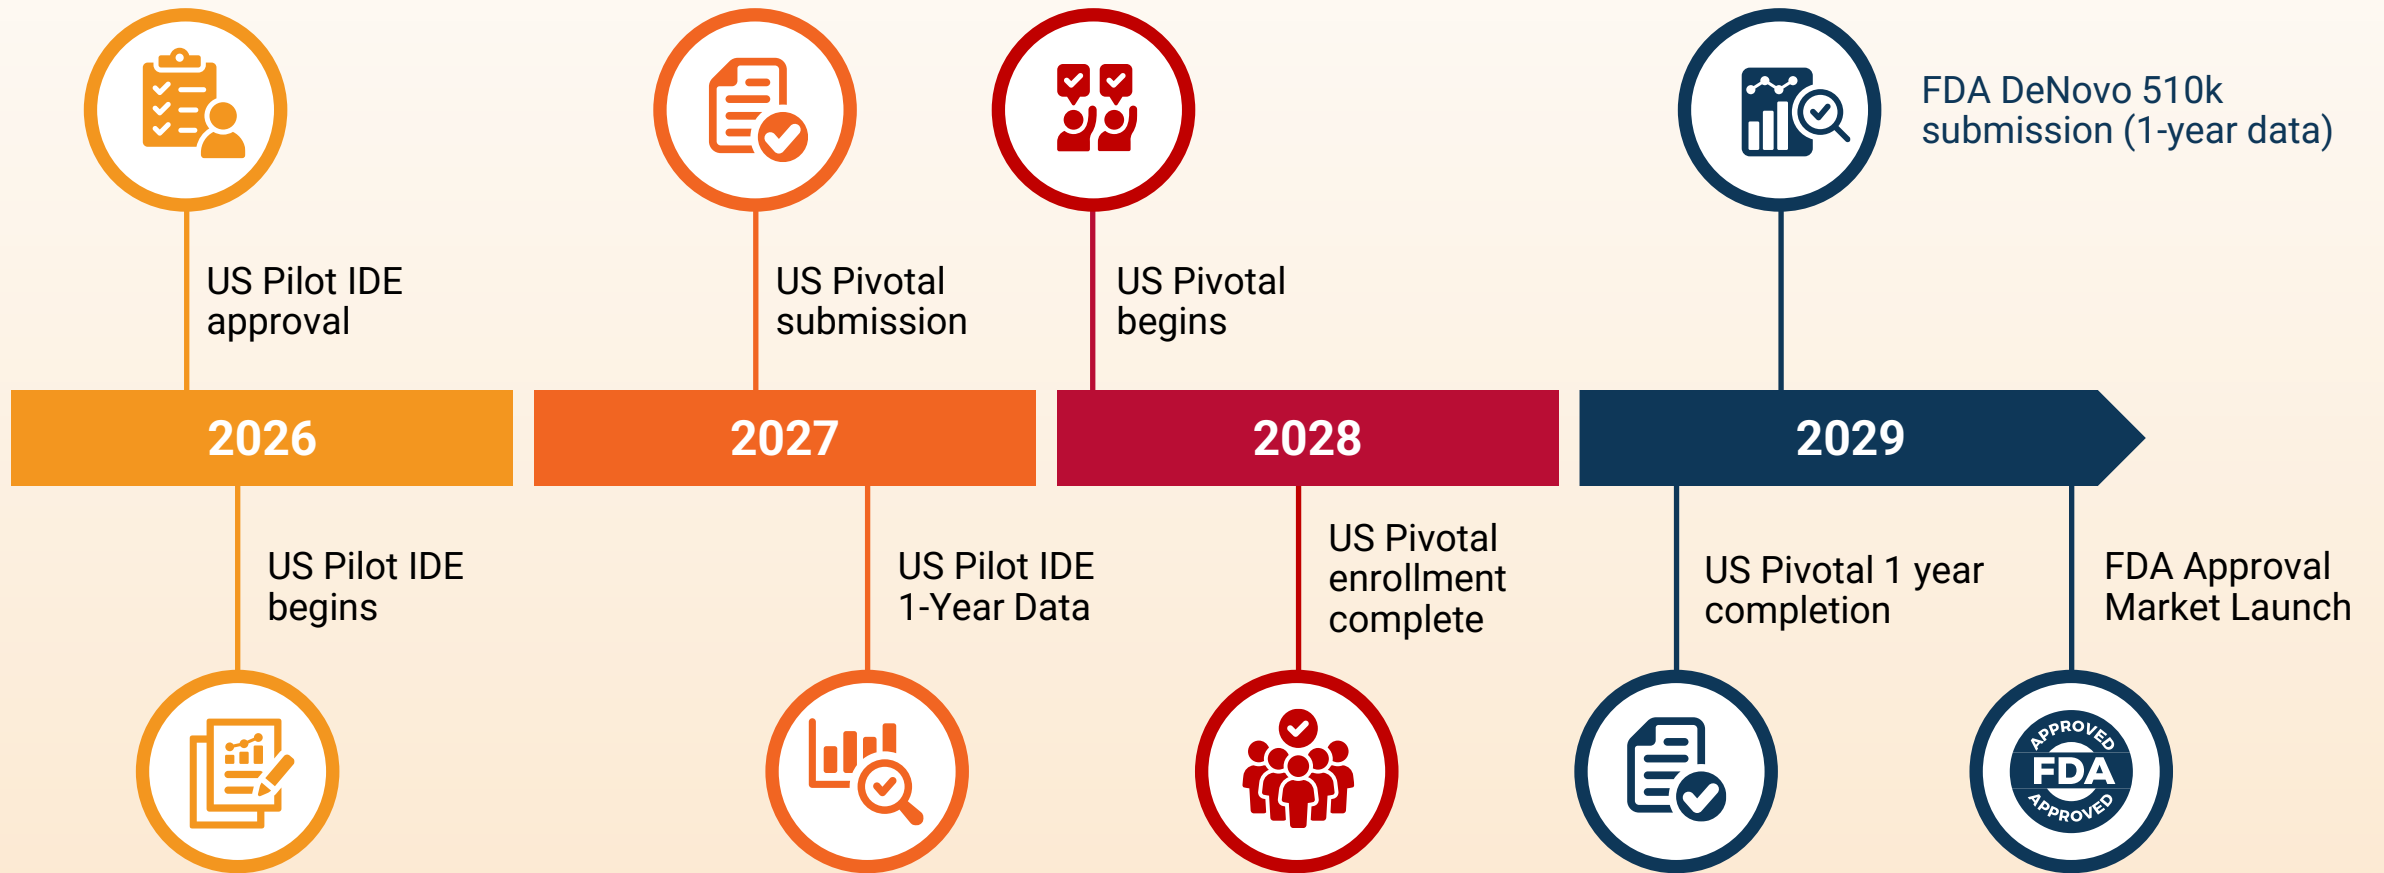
US Pilot IDE approval

US Pivotal submission

US Pivotal begins

FDA DeNovo 510k submission (1-year data)

2026

2027

2028

2029

US Pilot IDE begins

US Pilot IDE 1-Year Data

US Pivotal enrollment complete

US Pivotal 1 year completion

FDA Approval Market Launch

APPROVED FDA APPROVED